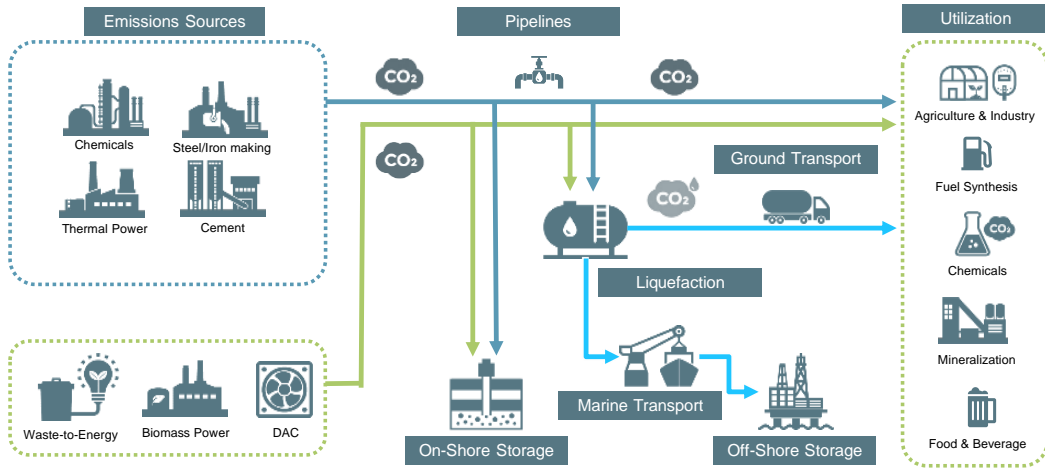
Emissions Sources

Pipelines

Utilization

$CO_2$

$CO_2$

$CO_2$

Chemicals

Steel/Iron making

Thermal Power

Cement

Agriculture & Industry

Fuel Synthesis

Chemicals

$CO_2$

Mineralization

Food & Beverage

Ground Transport

$CO_2$

Liquefaction

Marine Transport

Waste-to-Energy

Biomass Power

DAC

On-Shore Storage

Off-Shore Storage